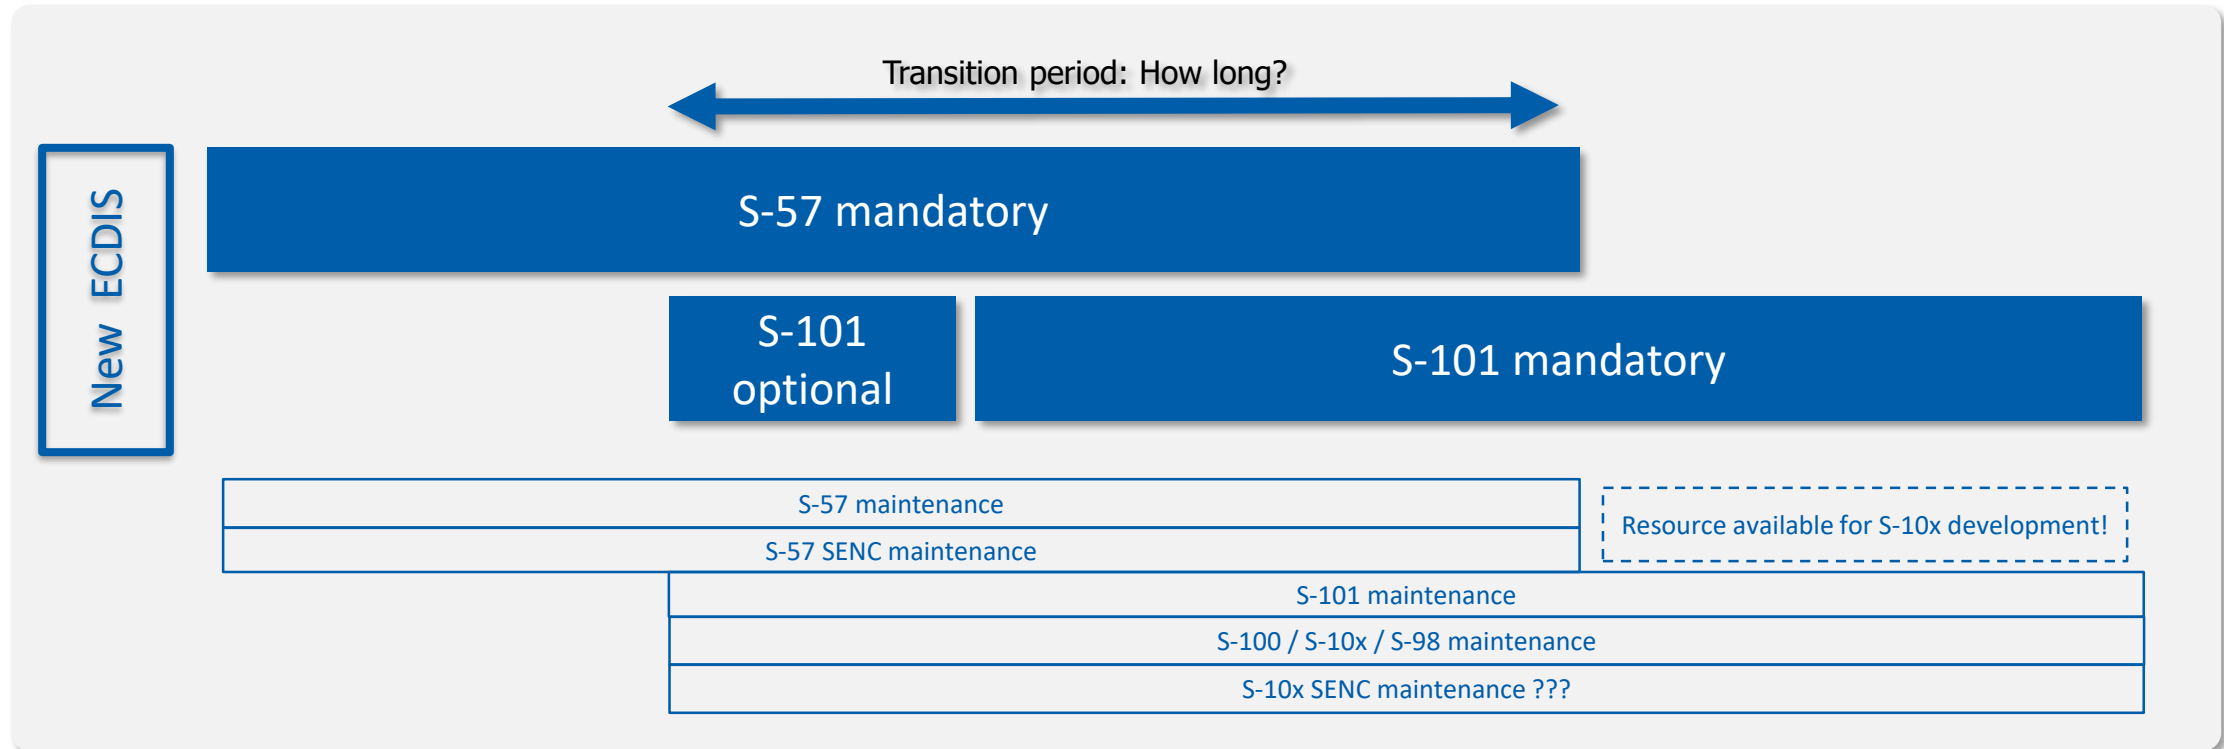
Transition period: How long?

New ECDIS

S-57 mandatory

S-101 optional

S-101 mandatory

S-57 maintenance

S-57 SENC maintenance

Resource available for S-10x development!

S-101 maintenance

S-100 / S-10x / S-98 maintenance

S-10x SENC maintenance ???